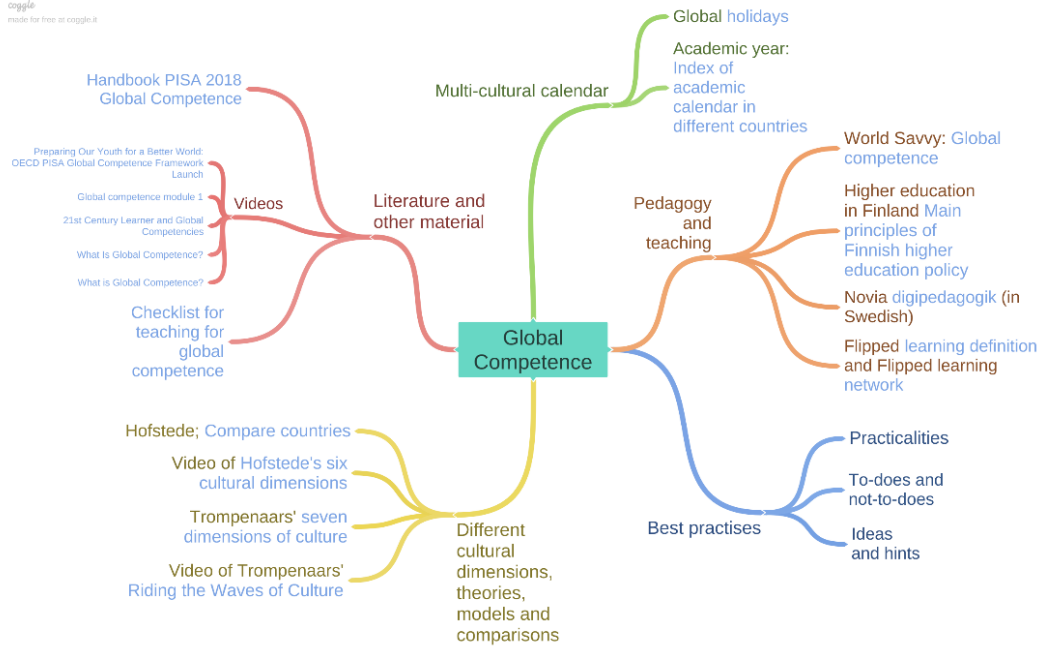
coggle
made for free at coggle.it

Global Competence

Multi-cultural calendar

Global holidays

Academic year: Index of academic calendar in different countries

Pedagogy and teaching

World Savvy: Global competence

Higher education in Finland Main principles of Finnish higher education policy

Novia digipedagogik (in Swedish)

Flipped learning definition and Flipped learning network

Best practises

Practicalities

To-does and not-to-does

Ideas and hints

Different cultural dimensions, theories, models and comparisons

Hofstede; Compare countries

Video of Hofstede's six cultural dimensions

Trompenaars' seven dimensions of culture

Video of Trompenaars' Riding the Waves of Culture

Literature and other material

Handbook PISA 2018 Global Competence

Videos

Preparing Our Youth for a Better World: OECD PISA Global Competence Framework Launch

Global competence module 1

21st Century Learner and Global Competencies

What Is Global Competence?

What is Global Competence?

Checklist for teaching for global competence